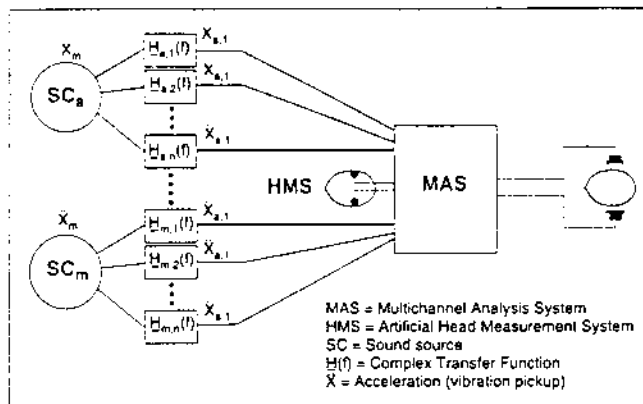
$\ddot{X}_m$

$SC_a$

$\underline{H}_{a,1}(f)$ $\ddot{X}_{a,1}$

$\underline{H}_{a,2}(f)$ $\ddot{X}_{a,1}$

$\underline{H}_{a,n}(f)$ $\ddot{X}_{a,1}$

HMS

MAS

$\ddot{X}_m$

$SC_m$

$\underline{H}_{m,1}(f)$ $\ddot{X}_{a,1}$

$\underline{H}_{m,2}(f)$ $\ddot{X}_{a,1}$

$\underline{H}_{m,n}(f)$ $\ddot{X}_{a,1}$

MAS = Multichannel Analysis System
HMS = Artificial Head Measurement System
SC = Sound source
$\underline{H}(f)$ = Complex Transfer Function
$\ddot{X}$ = Acceleration (vibration pickup)